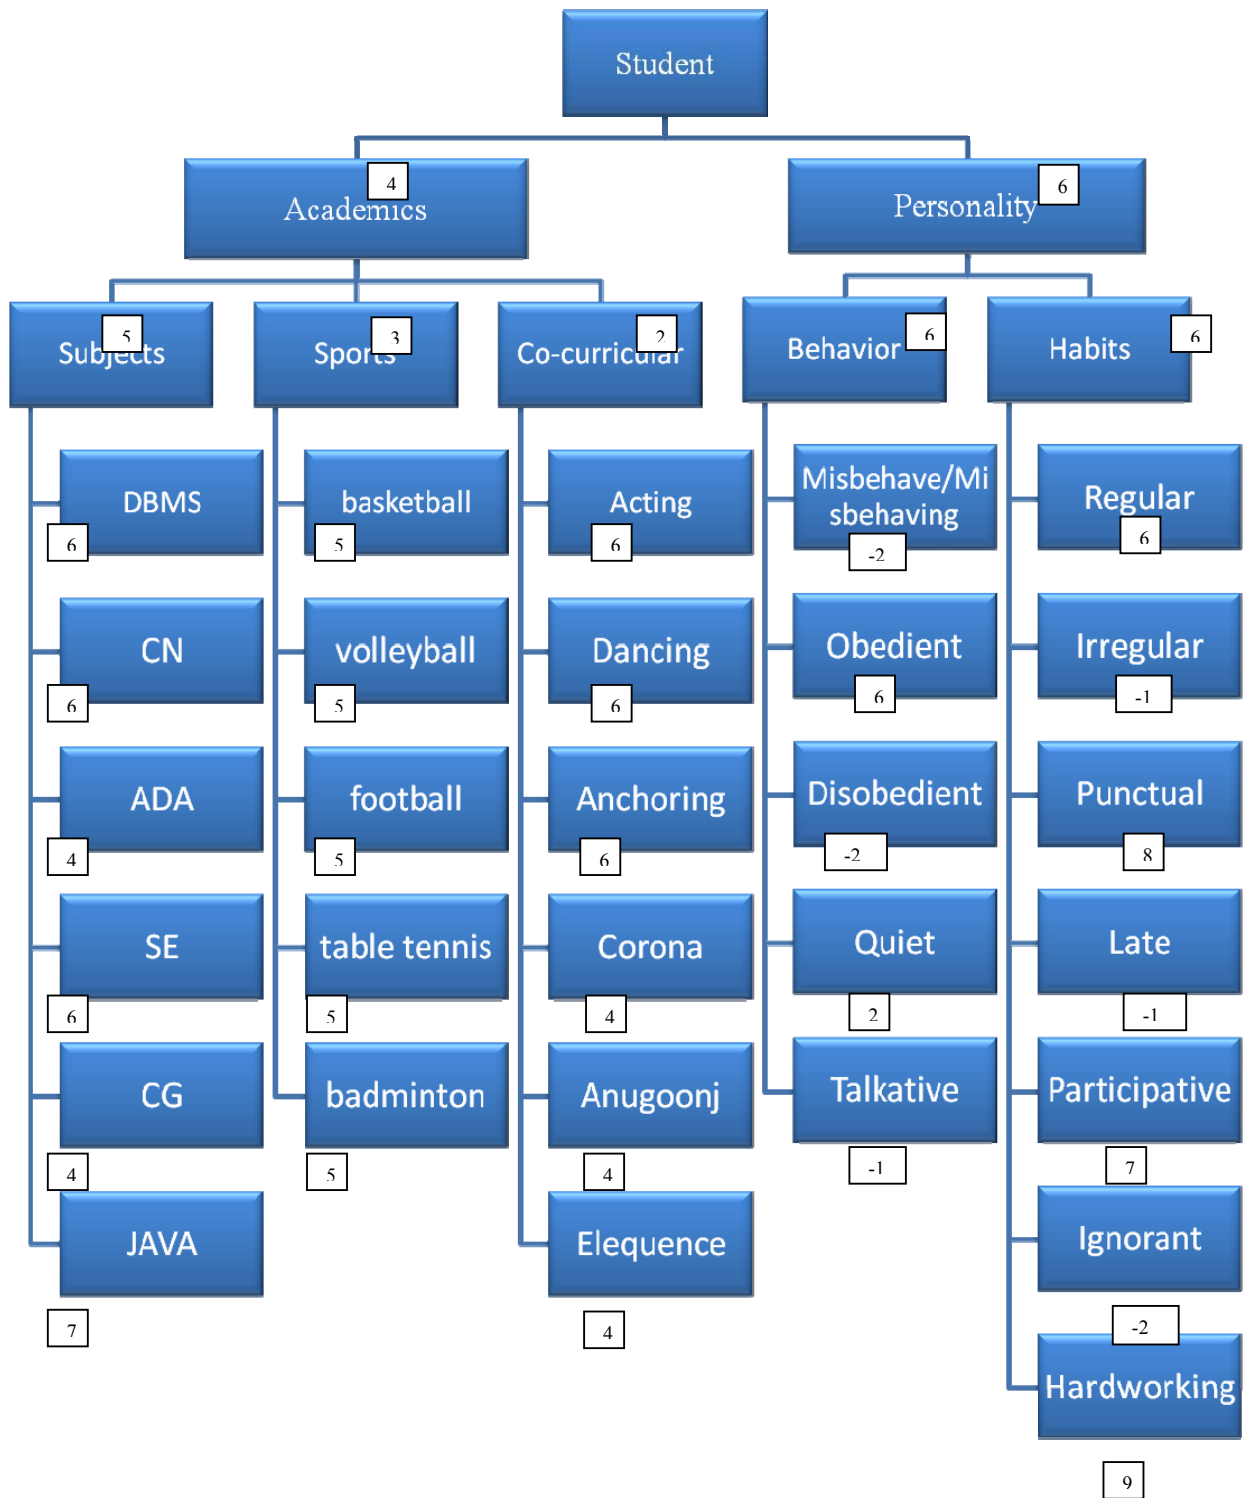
Student

Academics 4

Personality 6

Subjects 5

Sports 3

Co-curricular 2

Behavior 6

Habits 6

DBMS 6

CN 6

ADA 4

SE 6

CG 4

JAVA 7

basketball 5

volleyball 5

football 5

table tennis 5

badminton 5

Acting 6

Dancing 6

Anchoring 6

Corona 4

Anugoonj 4

Elequence 4

Misbehave/Misbehaving -2

Obedient 6

Disobedient -2

Quiet 2

Talkative -1

Regular 6

Irregular -1

Punctual 8

Late -1

Participative 7

Ignorant -2

Hardworking 9